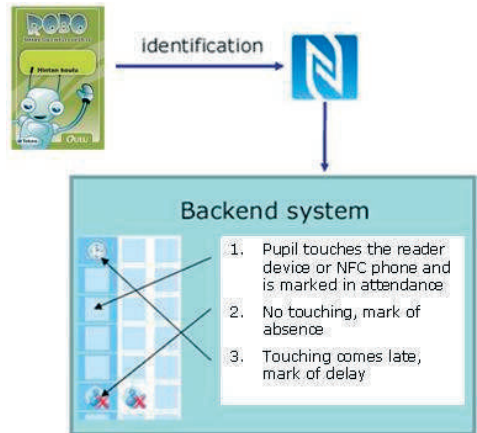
ROBO

Nintan koulu

Oulu

identification

Backend system

1. Pupil touches the reader device or NFC phone and is marked in attendance

2. No touching, mark of absence

3. Touching comes late, mark of delay